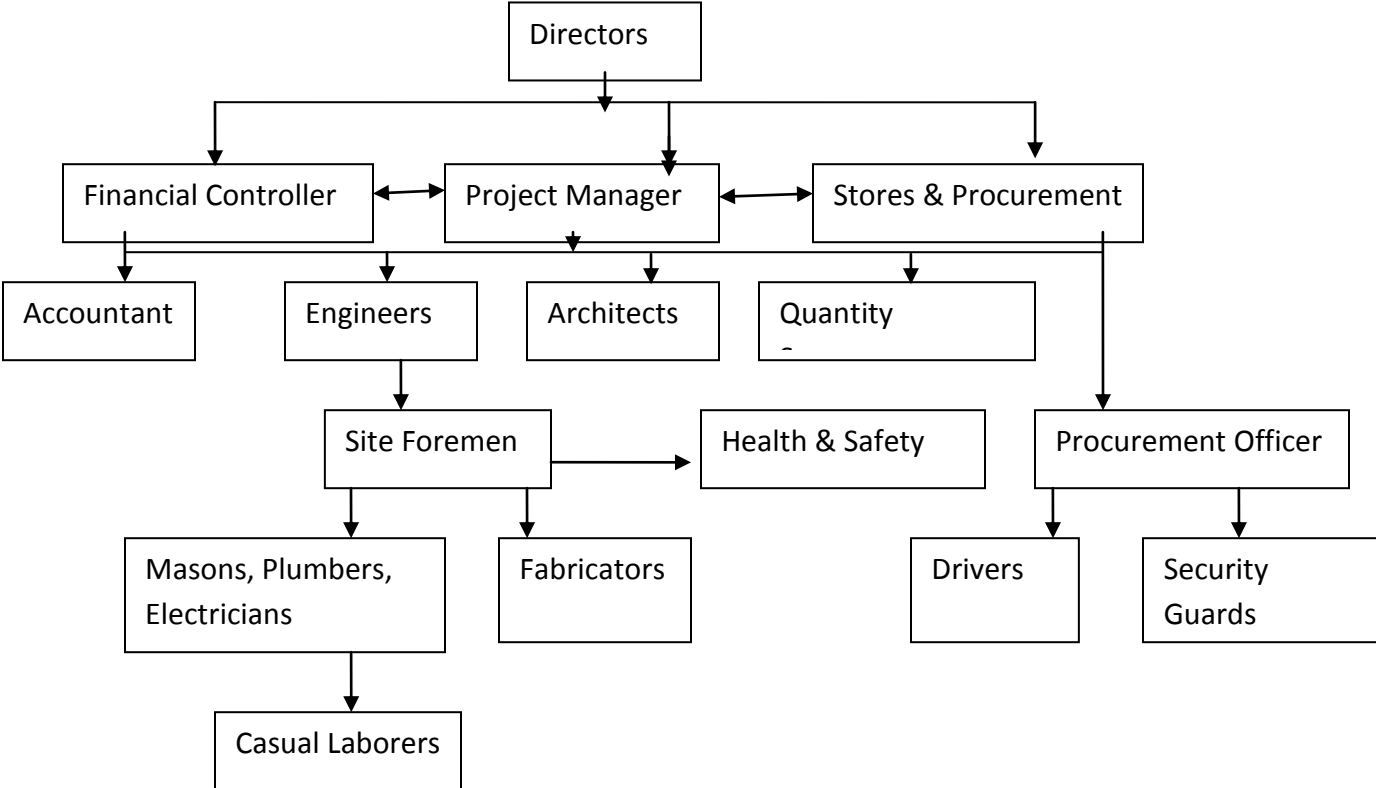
Directors

Financial Controller

Project Manager

Stores & Procurement

Accountant

Engineers

Architects

Quantity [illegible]

Site Foremen

Health & Safety

Procurement Officer

Masons, Plumbers, Electricians

Fabricators

Drivers

Security Guards

Casual Laborers